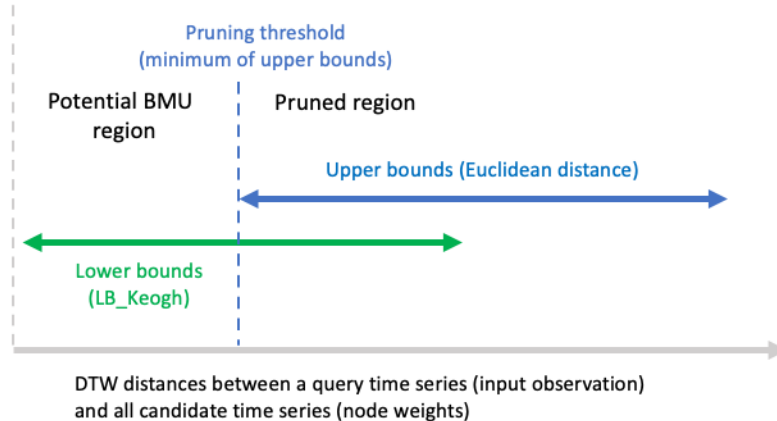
Pruning threshold
(minimum of upper bounds)

Potential BMU region

Pruned region

Upper bounds (Euclidean distance)

Lower bounds
(LB_Keogh)

DTW distances between a query time series (input observation) and all candidate time series (node weights)